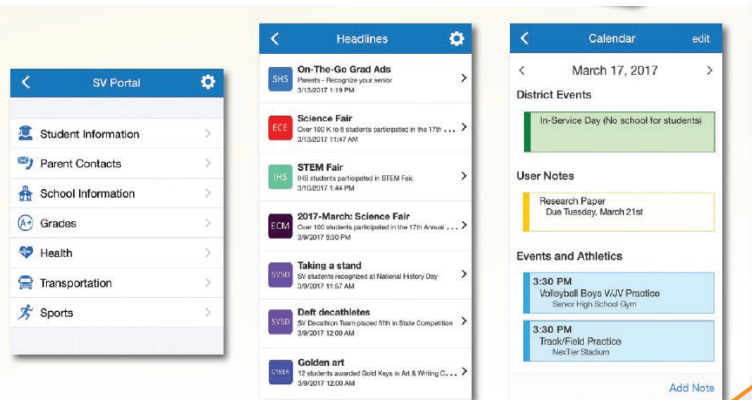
SV Portal

Student Information

Parent Contacts

School Information

Grades

Health

Transportation

Sports

Headlines

SHS
On-The-Go Grad Ads
Parents - Recognize your senior
3/15/2017 1:19 PM

ECE
Science Fair
Over 100 K to 6 students participated in the 17th ...
3/13/2017 11:47 AM

IHS
STEM Fair
IHS students participated in STEM Fair.
3/10/2017 1:44 PM

ECM
2017-March: Science Fair
Over 100 students participated in the 17th Annual ...
3/9/2017 3:30 PM

SVSD
Taking a stand
SV students recognized at National History Day
3/9/2017 11:57 AM

SVSD
Deft decathletes
SV Decathlon Team placed fifth in State Competition
3/9/2017 12:00 AM

CYBER
Golden art
12 students awarded Gold Keys in Art & Writing C...
3/9/2017 12:00 AM

Calendar
edit

March 17, 2017

District Events

In-Service Day (No school for students)

User Notes

Research Paper
Due Tuesday, March 21st

Events and Athletics

3:30 PM
Volleyball Boys V/JV Practice
Senior High School Gym

3:30 PM
Track/Field Practice
NexTier Stadium

Add Note